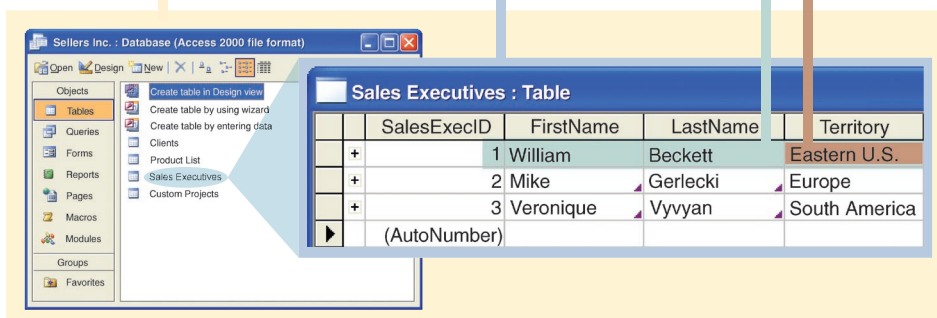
Sellers Inc. : Database (Access 2000 file format)

Open Design New

Objects
Tables
Queries
Forms
Reports
Pages
Macros
Modules
Groups
Favorites

Create table in Design view
Create table by using wizard
Create table by entering data
Clients
Product List
Sales Executives
Custom Projects

Sales Executives : Table

| | | SalesExecID | FirstName | LastName | Territory |
|---|---|---|---|---|---|
| | + | 1 | William | Beckett | Eastern U.S. |
| | + | 2 | Mike | Gerlecki | Europe |
| | + | 3 | Veronique | Vyvyan | South America |
| ▶ | | (AutoNumber) | | | |